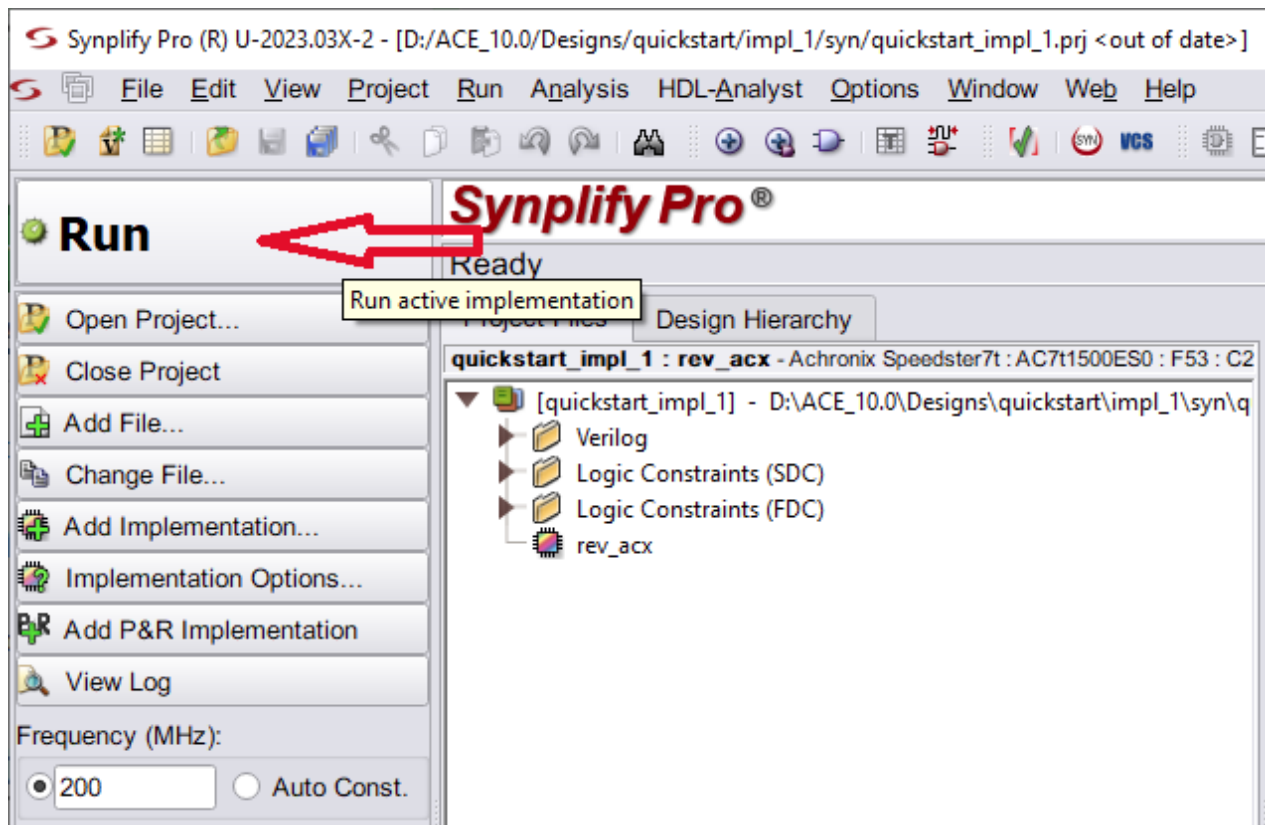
Synplify Pro (R) U-2023.03X-2 - [D:/ACE_10.0/Designs/quickstart/impl_1/syn/quickstart_impl_1.prj <out of date>]

File Edit View Project Run Analysis HDL-Analyst Options Window Web Help

SYN VCS

Run

Synplify Pro®

Ready

Run active implementation

Open Project...
Close Project
Add File...
Change File...
Add Implementation...
Implementation Options...
Add P&R Implementation
View Log

Frequency (MHz):
200 Auto Const.

Project Files Design Hierarchy

quickstart_impl_1 : rev_acx - Achronix Speedster7t : AC7t1500ES0 : F53 : C2

[quickstart_impl_1] - D:\ACE_10.0\Designs\quickstart\impl_1\syn\q
Verilog
Logic Constraints (SDC)
Logic Constraints (FDC)
rev_acx